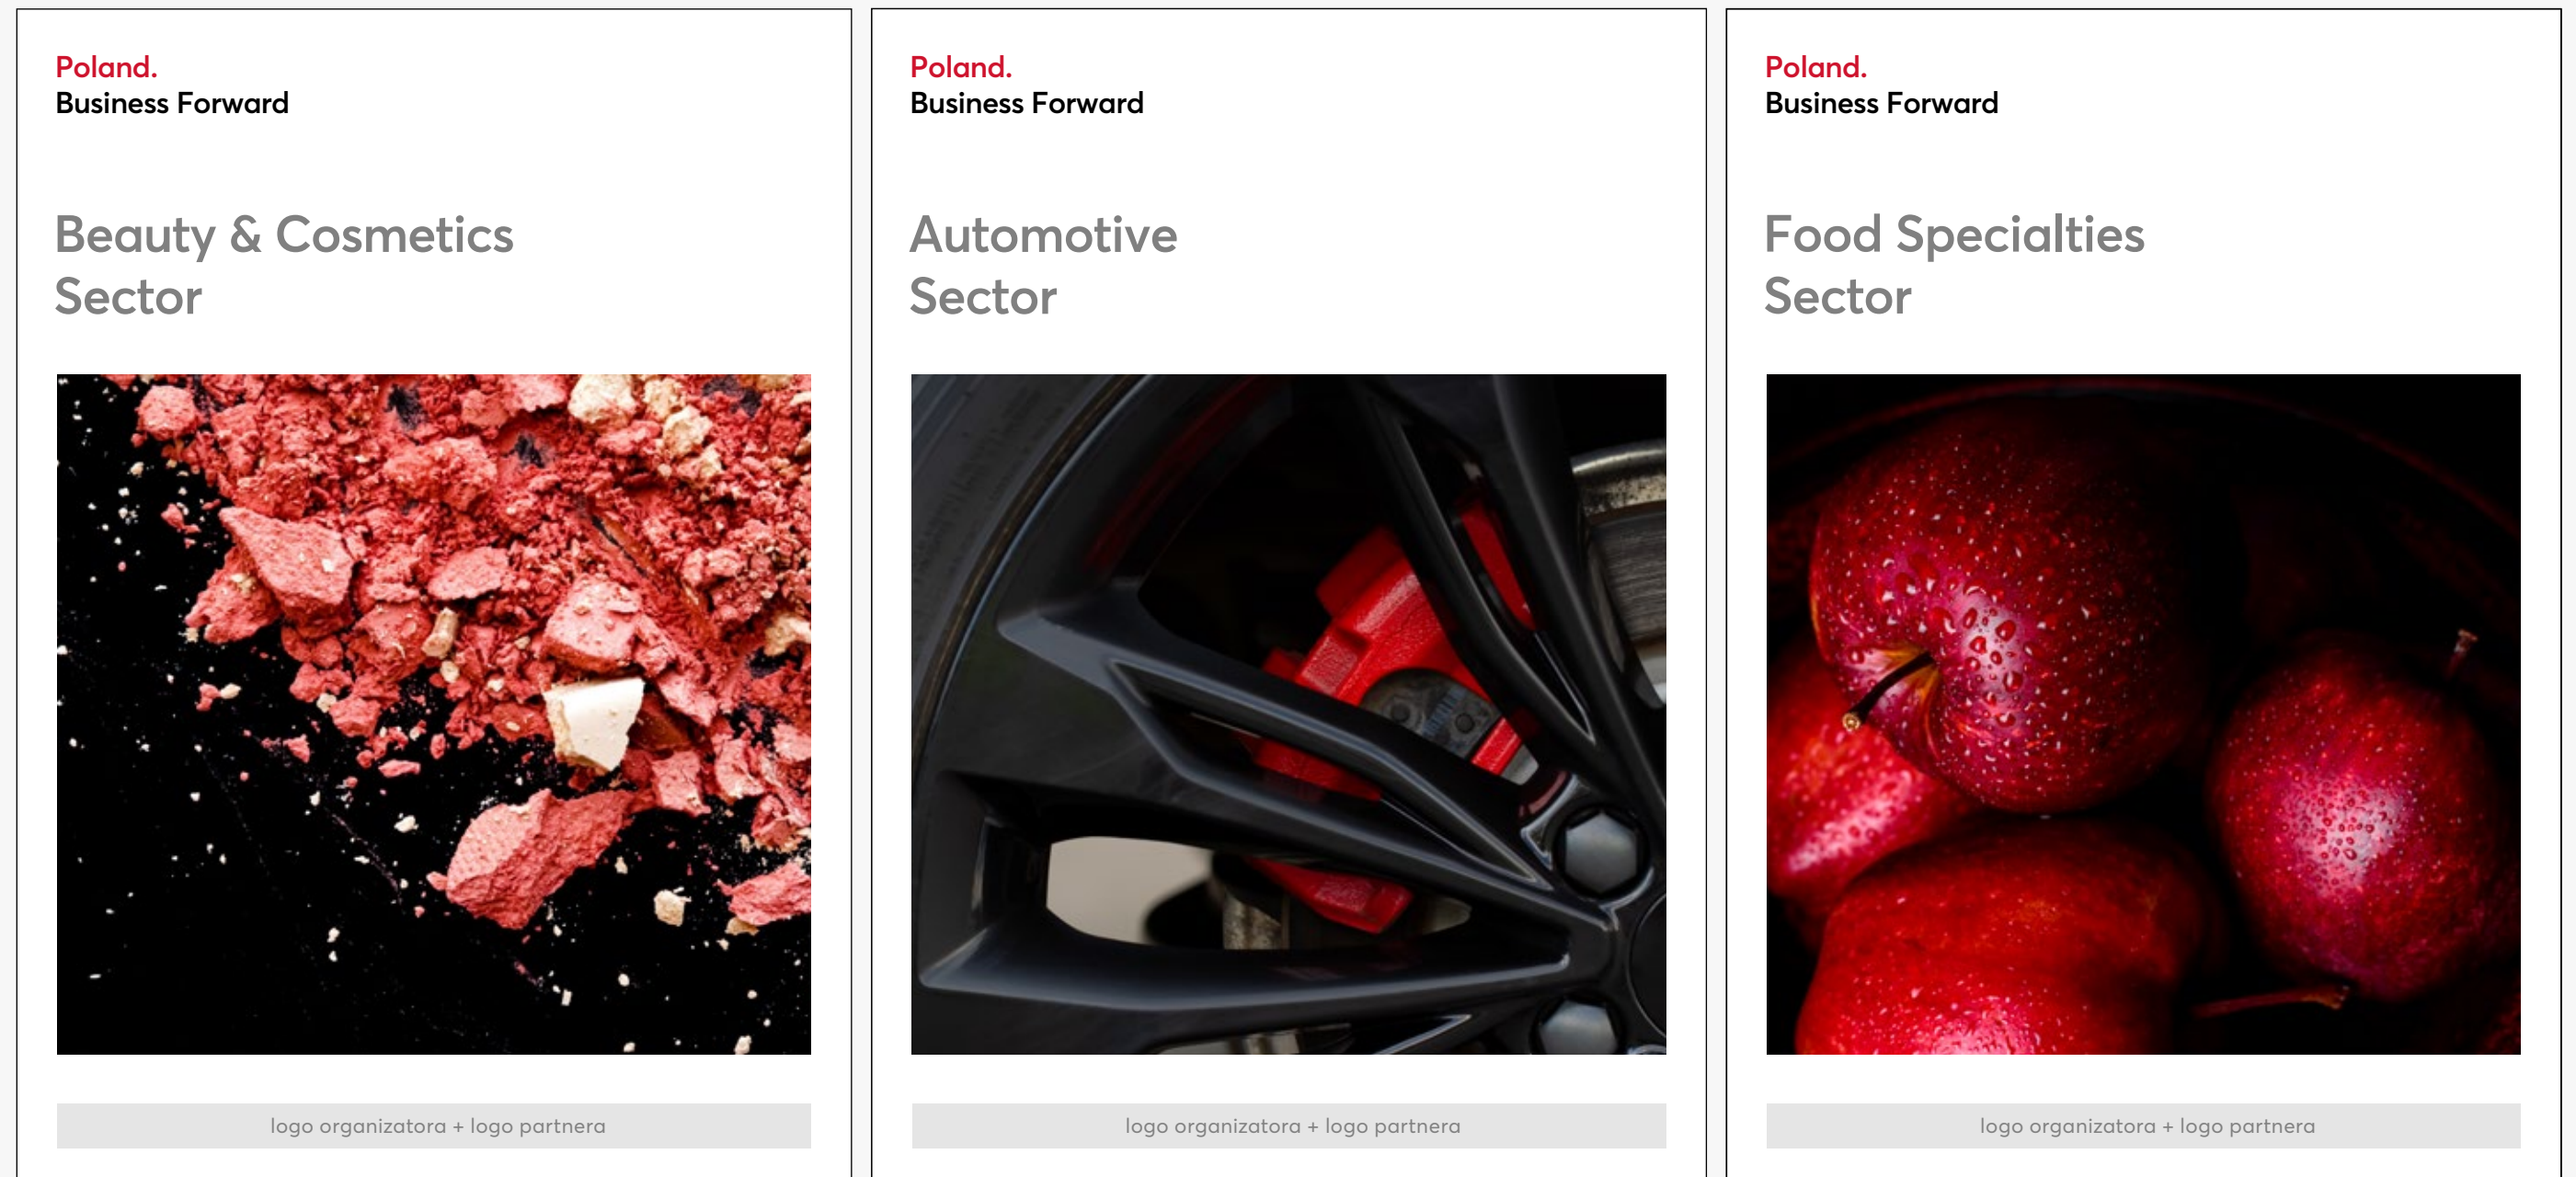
Poland.
Business Forward

Beauty & Cosmetics Sector

logo organizatora + logo partnera

Poland.
Business Forward

Automotive Sector

logo organizatora + logo partnera

Poland.
Business Forward

Food Specialties Sector

logo organizatora + logo partnera